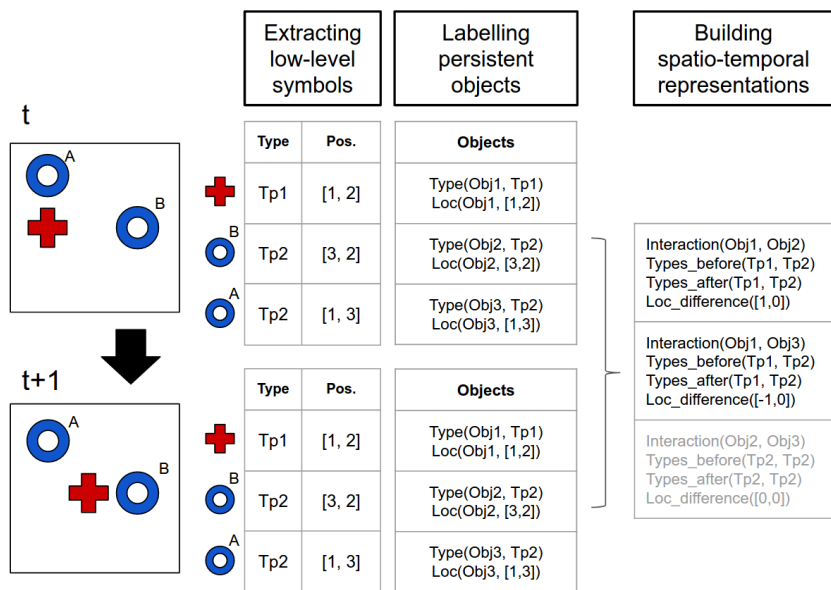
Extracting low-level symbols

Labelling persistent objects

Building spatio-temporal representations

t

A

B

| Type | Pos. |
|---|---|
| Tp1 | [1, 2] |
| Tp2 | [3, 2] |
| Tp2 | [1, 3] |

B

A

| Objects |
|---|
| Type(Obj1, Tp1) Loc(Obj1, [1,2]) |
| Type(Obj2, Tp2) Loc(Obj2, [3,2]) |
| Type(Obj3, Tp2) Loc(Obj3, [1,3]) |

t+1

A

B

| Type | Pos. |
|---|---|
| Tp1 | [1, 2] |
| Tp2 | [3, 2] |
| Tp2 | [1, 3] |

B

A

| Objects |
|---|
| Type(Obj1, Tp1) Loc(Obj1, [1,2]) |
| Type(Obj2, Tp2) Loc(Obj2, [3,2]) |
| Type(Obj3, Tp2) Loc(Obj3, [1,3]) |

Interaction(Obj1, Obj2)
Types_before(Tp1, Tp2)
Types_after(Tp1, Tp2)
Loc_difference([1,0])

Interaction(Obj1, Obj3)
Types_before(Tp1, Tp2)
Types_after(Tp1, Tp2)
Loc_difference([-1,0])

Interaction(Obj2, Obj3)
Types_before(Tp2, Tp2)
Types_after(Tp2, Tp2)
Loc_difference([0,0])